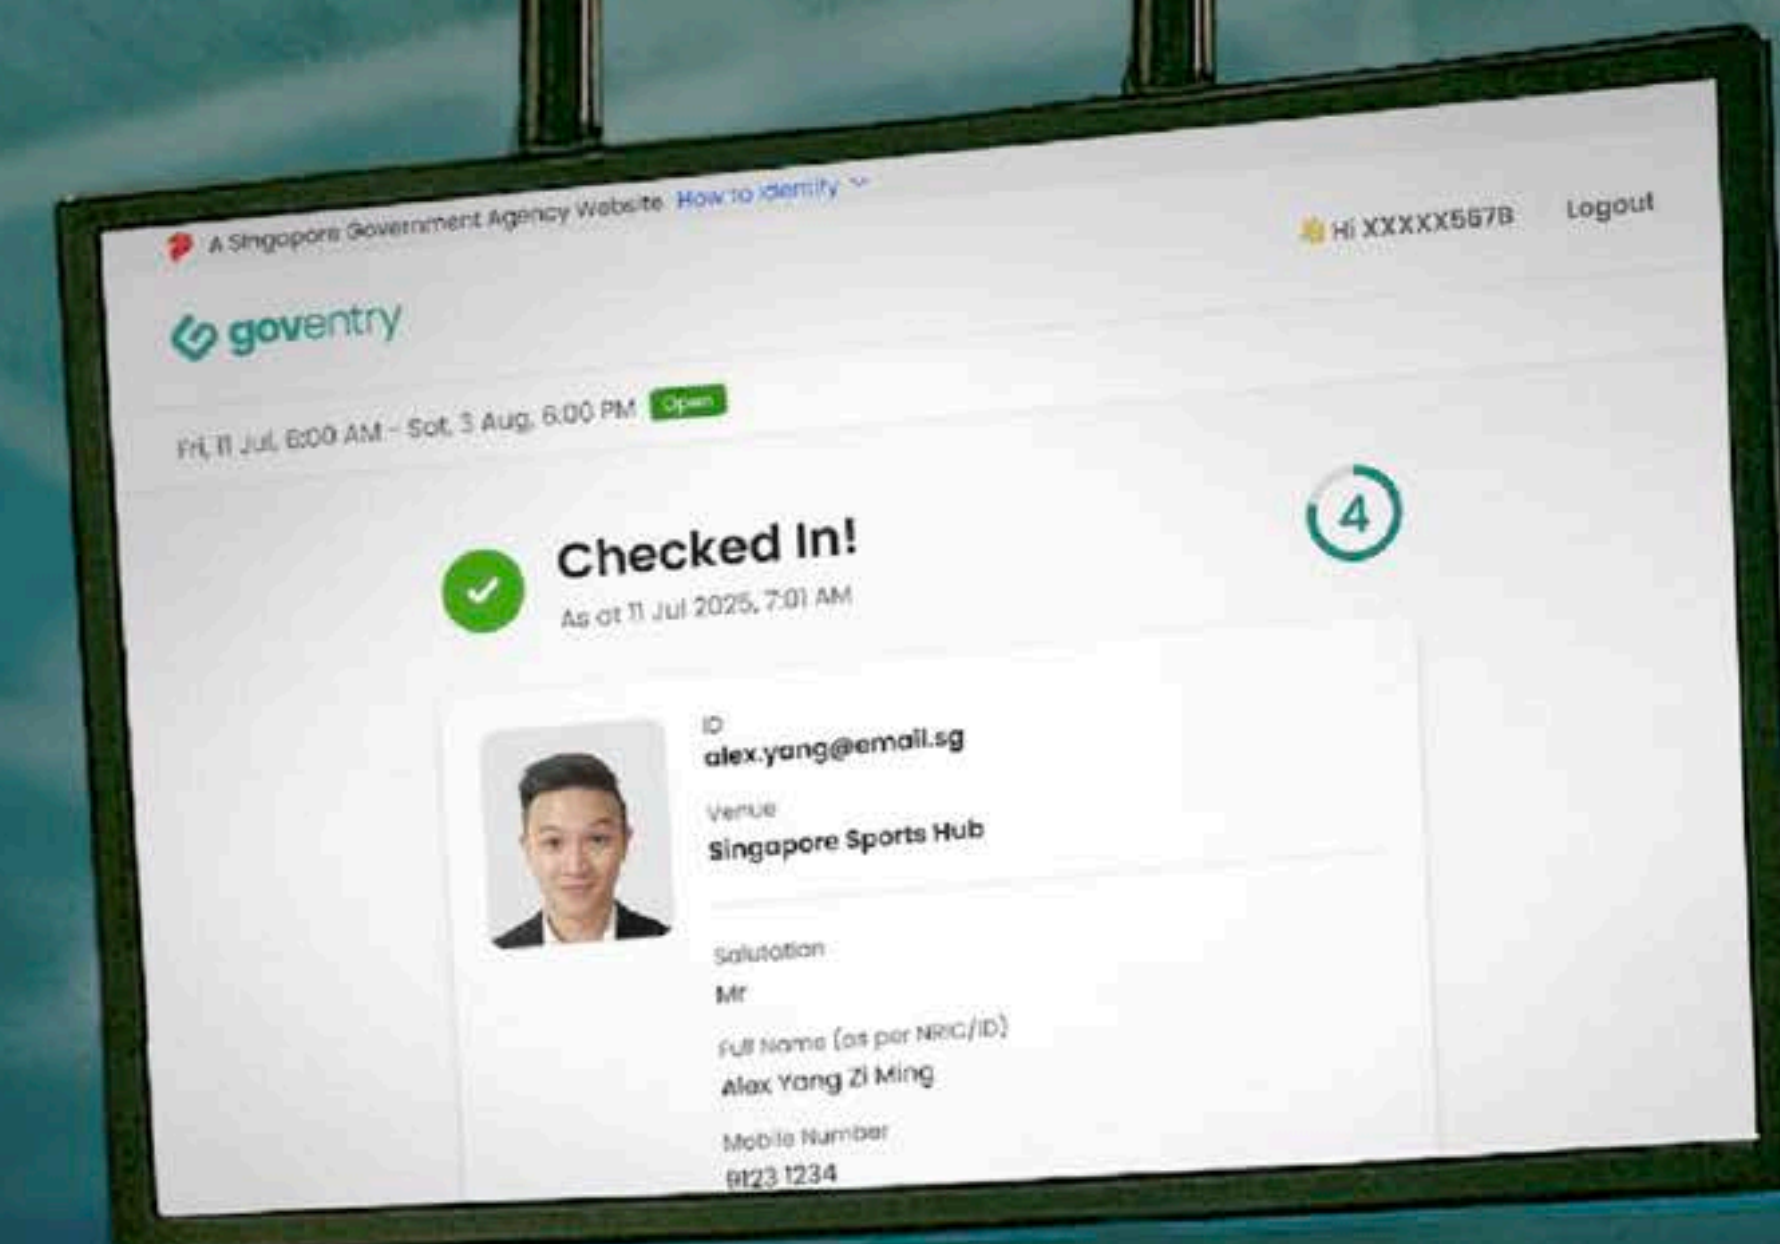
A Singapore Government Agency Website How to identify

Hi XXXXX567B Logout

goventry

Fri, 11 Jul, 6:00 AM - Sat, 3 Aug, 6:00 PM Open

4

Checked In!

As at 11 Jul 2025, 7:01 AM

ID
alex.yang@email.sg

Venue
Singapore Sports Hub

Salutation
Mr

Full Name (as per NRIC/ID)
Alex Yang Zi Ming

Mobile Number
9123 1234